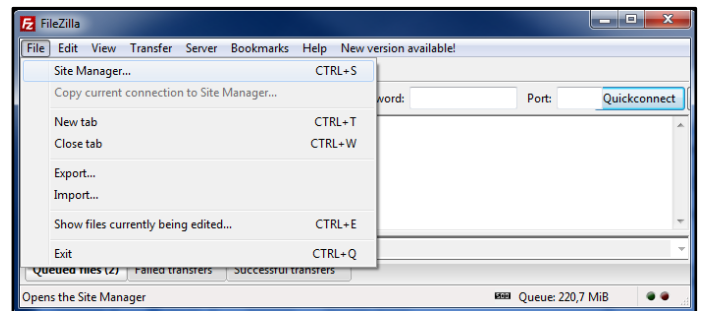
FileZilla

File Edit View Transfer Server Bookmarks Help New version available!

Site Manager... CTRL+S
Copy current connection to Site Manager...
New tab CTRL+T
Close tab CTRL+W
Export...
Import...
Show files currently being edited... CTRL+E
Exit CTRL+Q

word: Port: Quickconnect

Queued files (2) Failed transfers Successful transfers

Opens the Site Manager Queue: 220,7 MiB